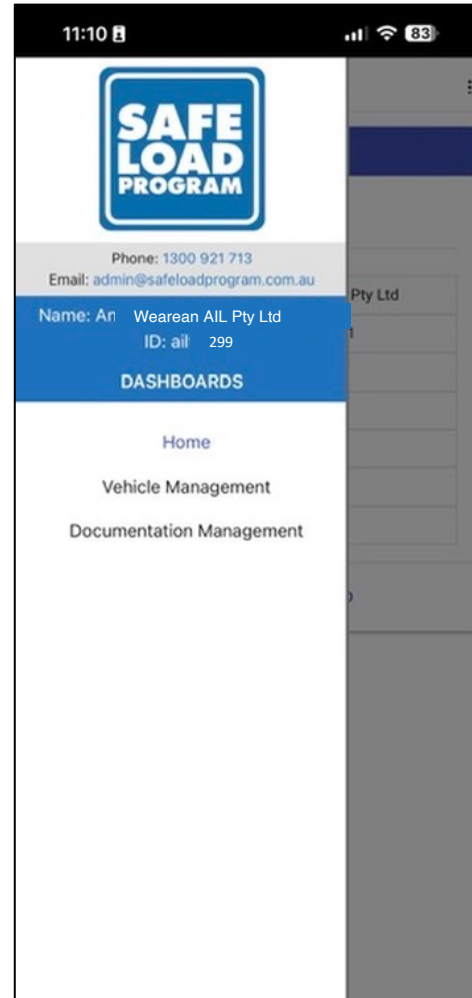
11:10

83

SAFE LOAD PROGRAM

Phone: 1300 921 713
Email: admin@safeloadprogram.com.au

Name: An Wearean AIL Pty Ltd
ID: ail 299

DASHBOARDS

Home

Vehicle Management

Documentation Management

Pty Ltd